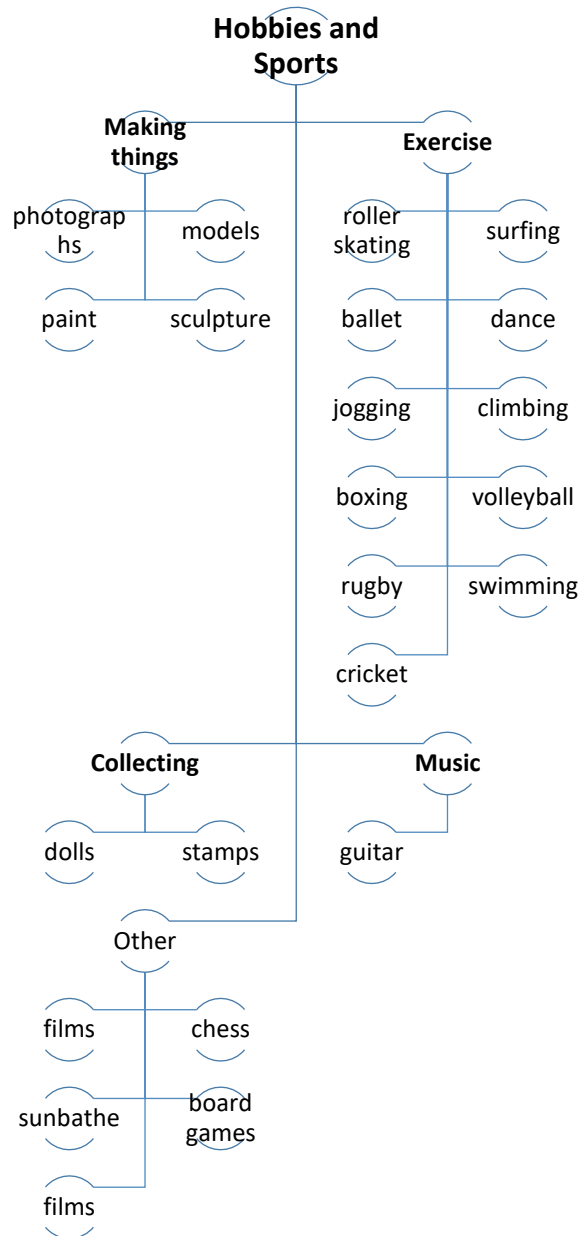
Hobbies and Sports

Making things

photograp hs

models

paint

sculpture

Exercise

roller skating

surfing

ballet

dance

jogging

climbing

boxing

volleyball

rugby

swimming

cricket

Collecting

dolls

stamps

Music

guitar

Other

films

chess

sunbathe

board games

films